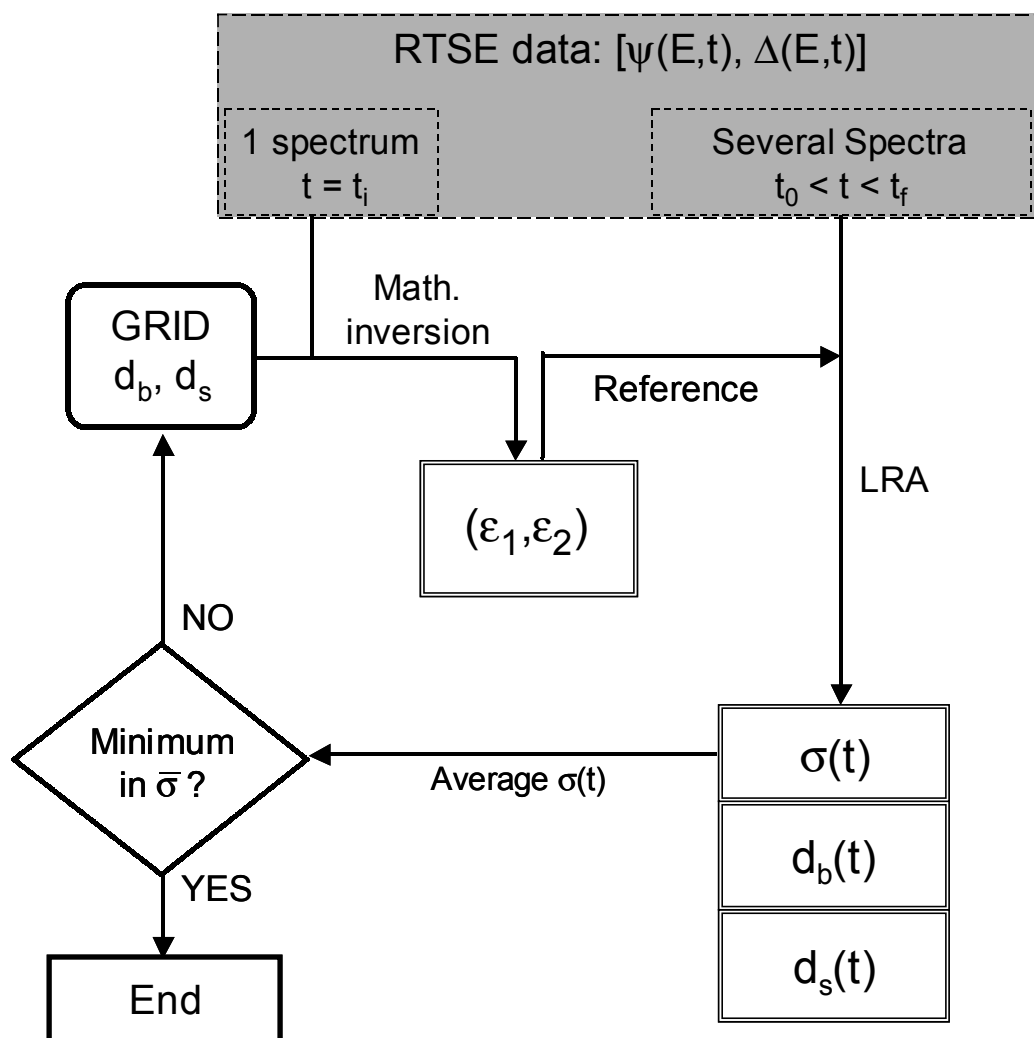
RTSE data: [$\psi(E,t)$, $\Delta(E,t)$]

1 spectrum
$t = t_i$

Several Spectra
$t_0 < t < t_f$

GRID
$d_b$, $d_s$

Math. inversion

Reference

LRA

($\varepsilon_1$,$\varepsilon_2$)

NO

Minimum in $\overline{\sigma}$ ?

Average $\sigma(t)$

$\sigma(t)$

$d_b(t)$

$d_s(t)$

YES

End